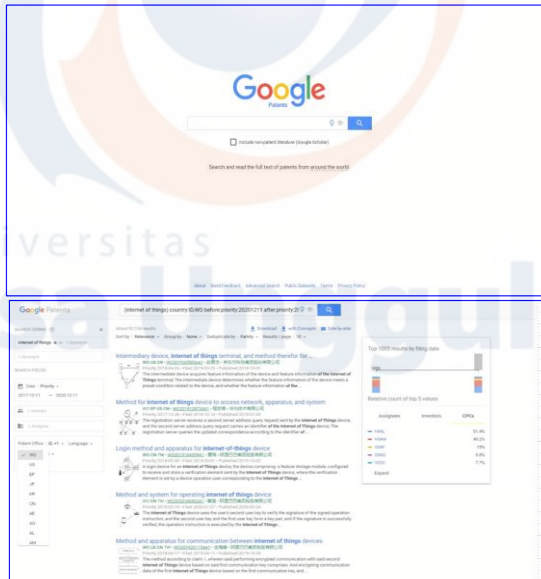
Google
Patents

Include non-patent literature (Google Scholar)

Search and read the full text of patents from around the world

About Send Feedback Advanced Search Public Datasets Terms Privacy Policy

Google Patents

(internet of things) country:ID,WO before:priority:20201211 after:priority:2(

Intermediary device, Internet of Things terminal, and method therefor for...

Method for internet of things device to access network, apparatus, and system

Login method and apparatus for Internet-of-things device

Method and system for operating internet of things device

Method and apparatus for communication between internet of things devices

Top 1000 results by filing date

Relative count of top 5 values

| Assignees | Inventors | CPCs |
|---|---|---|
| | | 51.4% |
| | | 49.2% |
| | | 15% |
| | | 9.8% |
| | | 7.7% |

Expand

Patent Office
WO
US
EP
JP
KR
CN
DE
AT
AU
CA